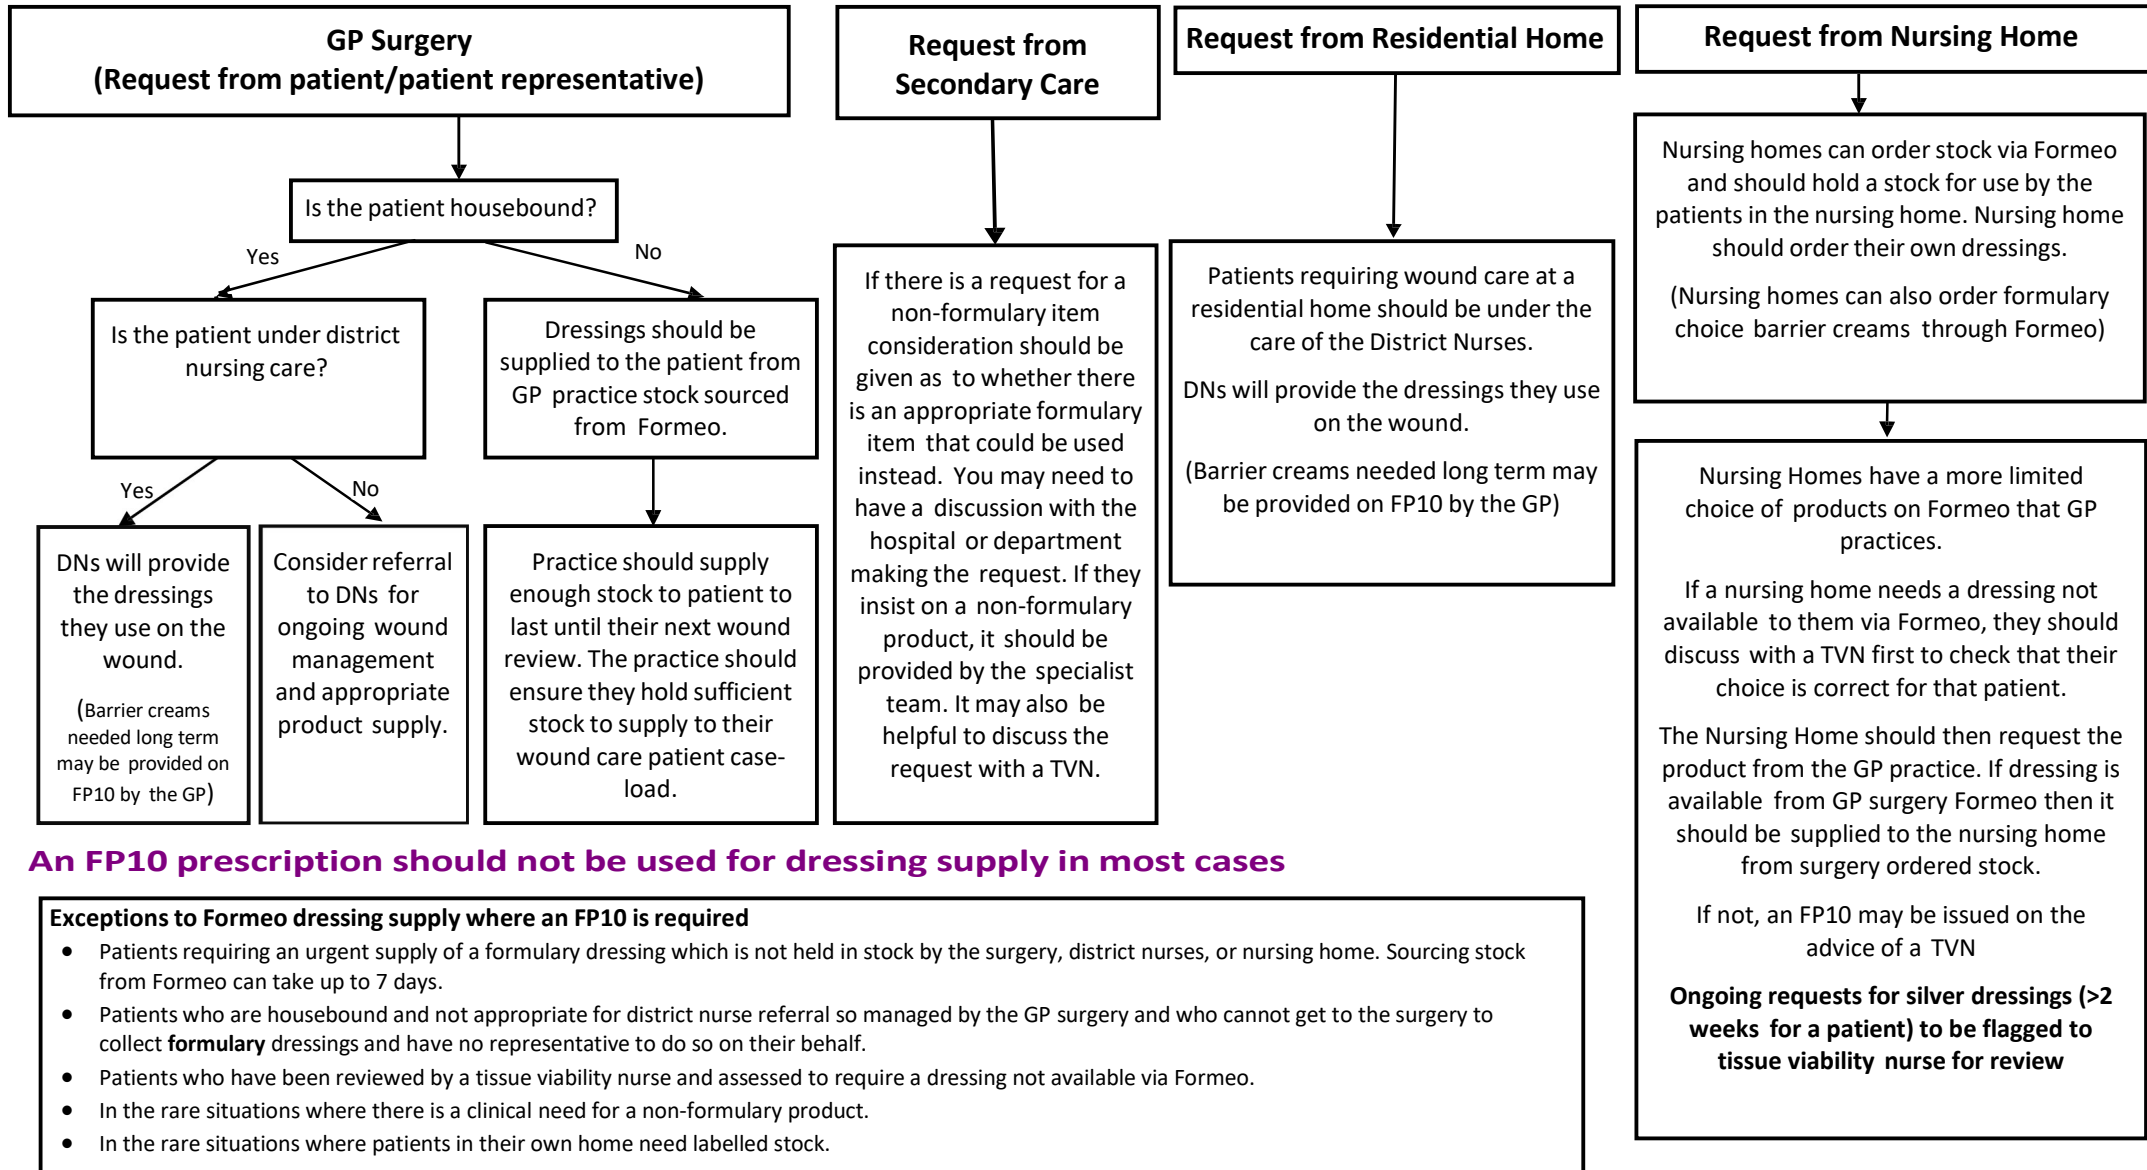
GP Surgery
(Request from patient/patient representative)

Is the patient housebound?

Yes

No

Is the patient under district nursing care?

Dressings should be supplied to the patient from GP practice stock sourced from Formeo.

Yes

No

DNs will provide the dressings they use on the wound.

(Barrier creams needed long term may be provided on FP10 by the GP)

Consider referral to DNs for ongoing wound management and appropriate product supply.

Practice should supply enough stock to patient to last until their next wound review. The practice should ensure they hold sufficient stock to supply to their wound care patient case-load.

Request from Secondary Care

If there is a request for a non-formulary item consideration should be given as to whether there is an appropriate formulary item that could be used instead. You may need to have a discussion with the hospital or department making the request. If they insist on a non-formulary product, it should be provided by the specialist team. It may also be helpful to discuss the request with a TVN.

Request from Residential Home

Patients requiring wound care at a residential home should be under the care of the District Nurses.

DNs will provide the dressings they use on the wound.

(Barrier creams needed long term may be provided on FP10 by the GP)

Request from Nursing Home

Nursing homes can order stock via Formeo and should hold a stock for use by the patients in the nursing home. Nursing home should order their own dressings.

(Nursing homes can also order formulary choice barrier creams through Formeo)

Nursing Homes have a more limited choice of products on Formeo that GP practices.

If a nursing home needs a dressing not available to them via Formeo, they should discuss with a TVN first to check that their choice is correct for that patient.

The Nursing Home should then request the product from the GP practice. If dressing is available from GP surgery Formeo then it should be supplied to the nursing home from surgery ordered stock.

If not, an FP10 may be issued on the advice of a TVN

**Ongoing requests for silver dressings (>2 weeks for a patient) to be flagged to tissue viability nurse for review**

An FP10 prescription should not be used for dressing supply in most cases

**Exceptions to Formeo dressing supply where an FP10 is required**
- Patients requiring an urgent supply of a formulary dressing which is not held in stock by the surgery, district nurses, or nursing home. Sourcing stock from Formeo can take up to 7 days.
- Patients who are housebound and not appropriate for district nurse referral so managed by the GP surgery and who cannot get to the surgery to collect **formulary** dressings and have no representative to do so on their behalf.
- Patients who have been reviewed by a tissue viability nurse and assessed to require a dressing not available via Formeo.
- In the rare situations where there is a clinical need for a non-formulary product.
- In the rare situations where patients in their own home need labelled stock.